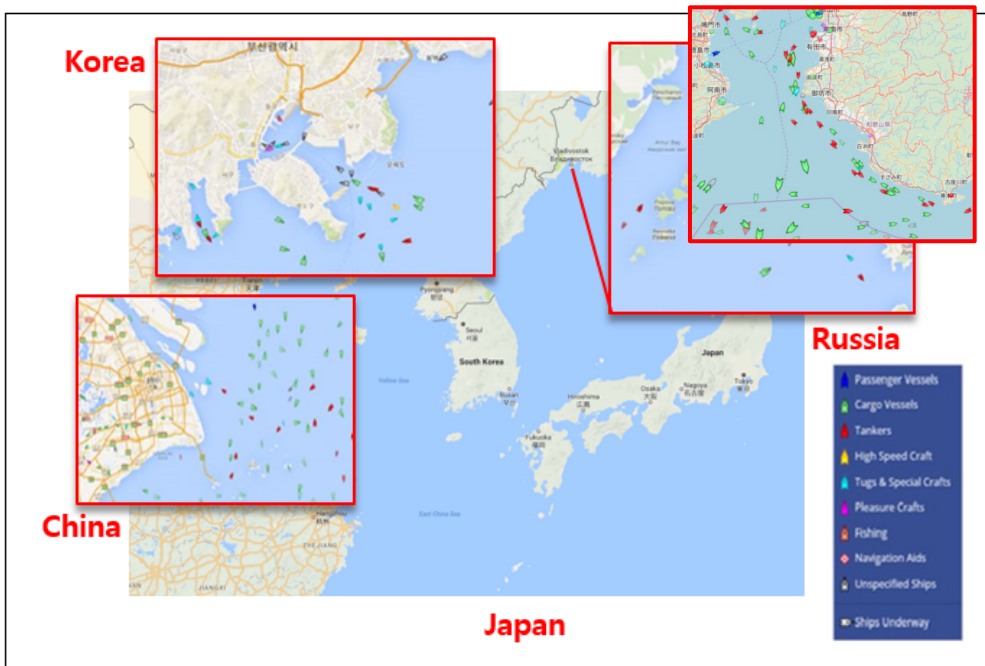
Korea

부산광역시

Vladivostok
Владивосток

Russia

China

Pyongyang
평양

Seoul
서울

South Korea

Busan
부산

Yellow Sea

East China Sea

Hiroshima
広島

Fukuoka
福岡

Osaka
大阪

Nagoya
名古屋

Tokyo
東京

Japan

Japan

Passenger Vessels
Cargo Vessels
Tankers
High Speed Craft
Tugs & Special Crafts
Pleasure Crafts
Fishing
Navigation Aids
Unspecified Ships

Ships Underway